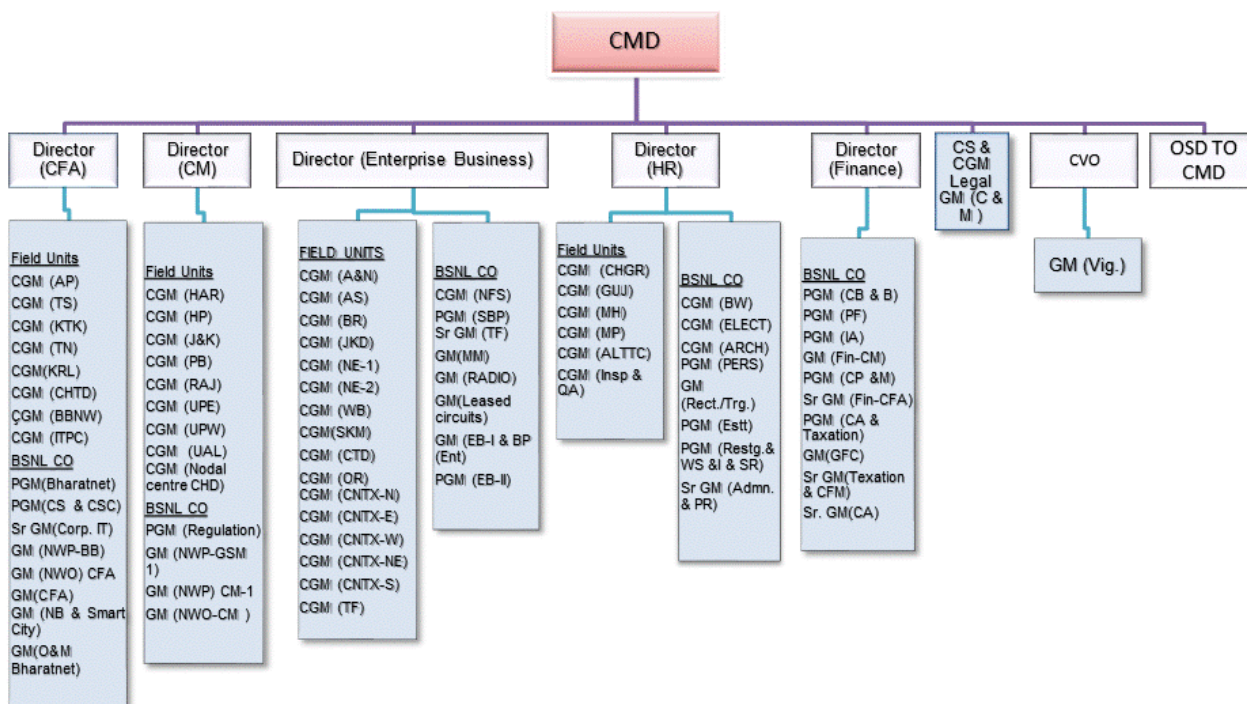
CMD

Director (CFA)

Field Units
CGM (AP)
CGM (TS)
CGM (KTK)
CGM (TN)
CGM(KRL)
CGM (CHTD)
CGM (BBNW)
CGM (ITPC)
BSNL CO
PGM(Bharatnet)
PGM(CS & CSC)
Sr GM(Corp. IT)
GM (NWP-BB)
GM (NWO) CFA
GM(CFA)
GM (NB & Smart City)
GM(O&M Bharatnet)

Director (CM)

Field Units
CGM (HAR)
CGM (HP)
CGM (J&K)
CGM (PB)
CGM (RAJ)
CGM (UPE)
CGM (UPW)
CGM (UAL)
CGM (Nodal centre CHD)
BSNL CO
PGM (Regulation)
GM (NWP-GSM 1)
GM (NWP) CM-1
GM (NWO-CM )

Director (Enterprise Business)

FIELD UNITS
CGM (A&N)
CGM (AS)
CGM (BR)
CGM (JKD)
CGM (NE-1)
CGM (NE-2)
CGM (WB)
CGM(SKM)
CGM (CTD)
CGM (OR)
CGM (CNTX-N)
CGM (CNTX-E)
CGM (CNTX-W)
CGM (CNTX-NE)
CGM (CNTX-S)
CGM (TF)

BSNL CO
CGM (NFS)
PGM (SBP)
Sr GM (TF)
GM(MM)
GM (RADIO)
GM(Leased circuits)
GM (EB-I & BP Ent)
PGM (EB-II)

Director (HR)

Field Units
CGM (CHGR)
CGM (GUJ)
CGM (MH)
CGM (MP)
CGM (ALTTC)
CGM (Insp & QA)

BSNL CO
CGM (BW)
CGM (ELECT)
CGM (ARCH)
PGM (PERS)
GM (Rect./Trg.)
PGM (Estt)
PGM (Restg.& WS &I & SR)
Sr GM (Admn. & PR)

Director (Finance)

BSNL CO
PGM (CB & B)
PGM (PF)
PGM (IA)
GM (Fin-CM)
PGM (CP &M)
Sr GM (Fin-CFA)
PGM (CA & Taxation)
GM(GFC)
Sr GM(Texation & CFM)
Sr. GM(CA)

CS & CGM Legal GM (C & M )

CVO

GM (Vig.)

OSD TO CMD